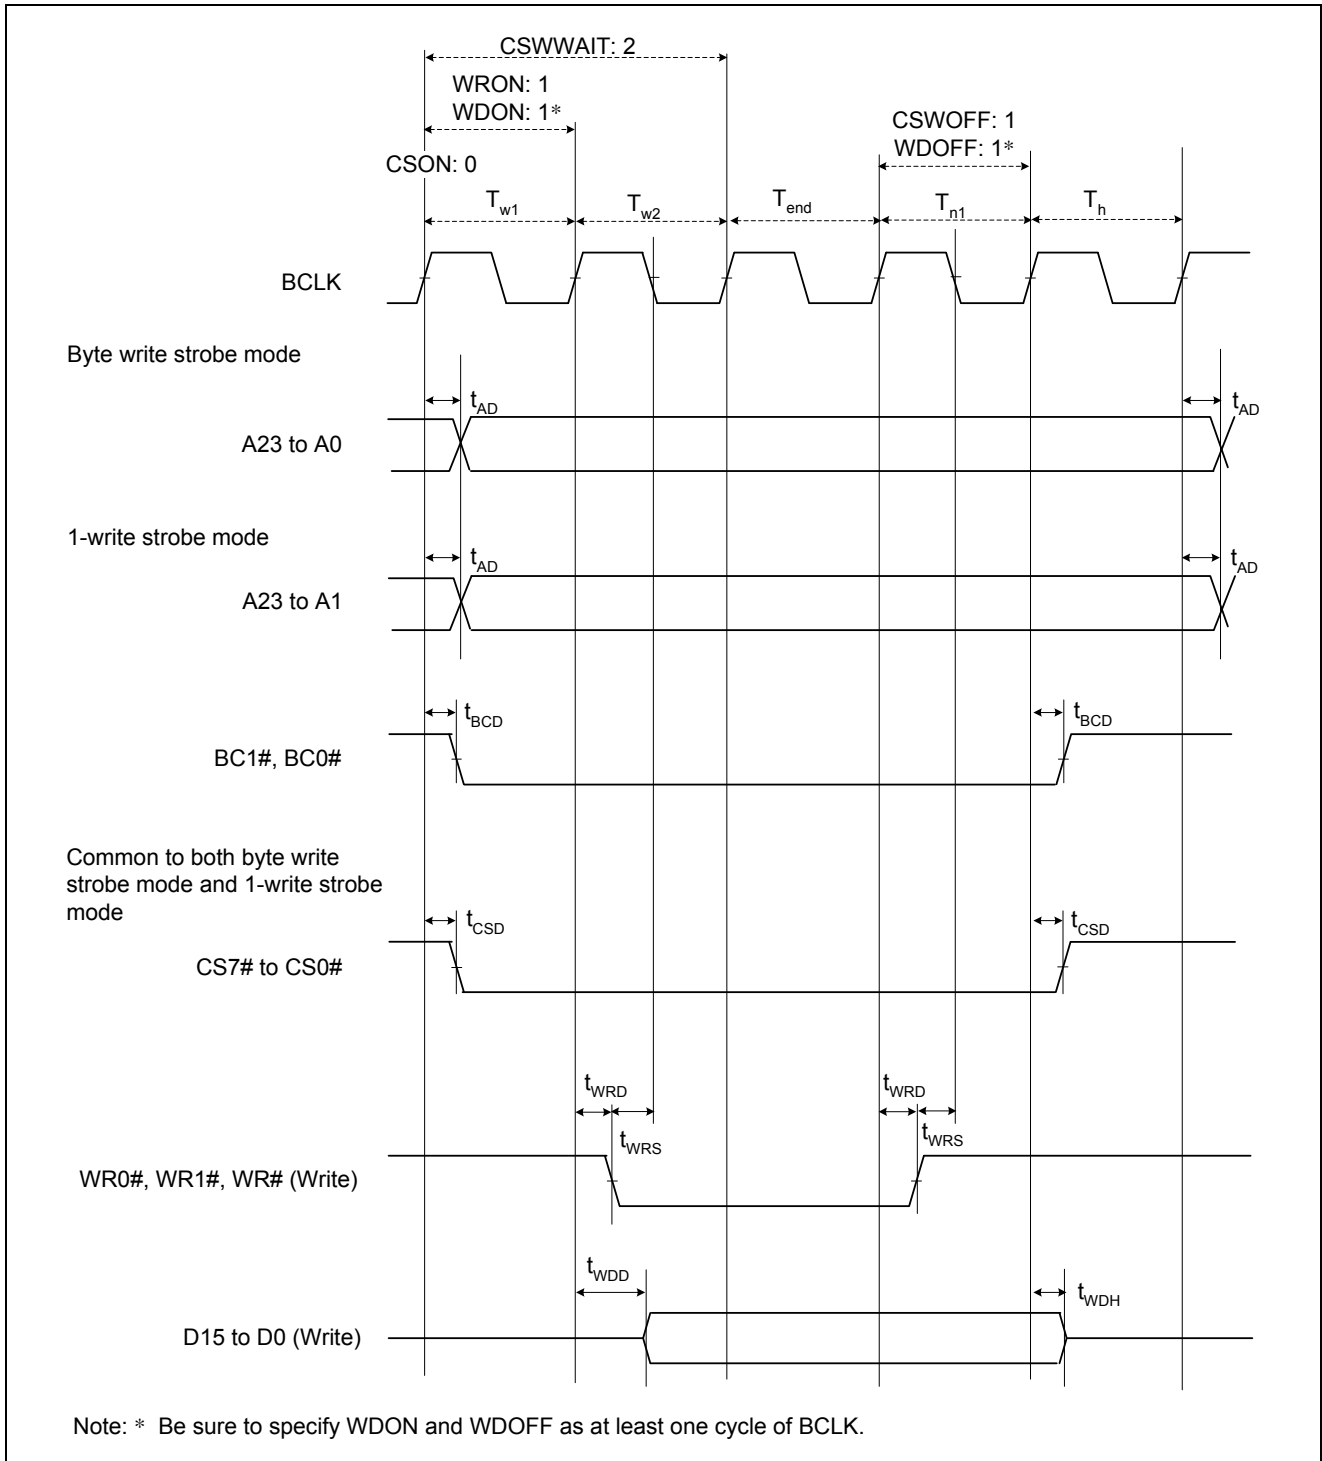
CSWWAIT: 2

WRON: 1
WDON: 1*

CSWOFF: 1
WDOFF: 1*

CSON: 0

$T_{w1}$ $T_{w2}$ $T_{end}$ $T_{n1}$ $T_{h}$

BCLK

Byte write strobe mode

$t_{AD}$ $t_{AD}$

A23 to A0

1-write strobe mode

$t_{AD}$ $t_{AD}$

A23 to A1

$t_{BCD}$ $t_{BCD}$

BC1#, BC0#

Common to both byte write strobe mode and 1-write strobe mode

$t_{CSD}$ $t_{CSD}$

CS7# to CS0#

$t_{WRD}$ $t_{WRD}$
$t_{WRS}$ $t_{WRS}$

WR0#, WR1#, WR# (Write)

$t_{WDD}$ $t_{WDH}$

D15 to D0 (Write)

Note: * Be sure to specify WDON and WDOFF as at least one cycle of BCLK.